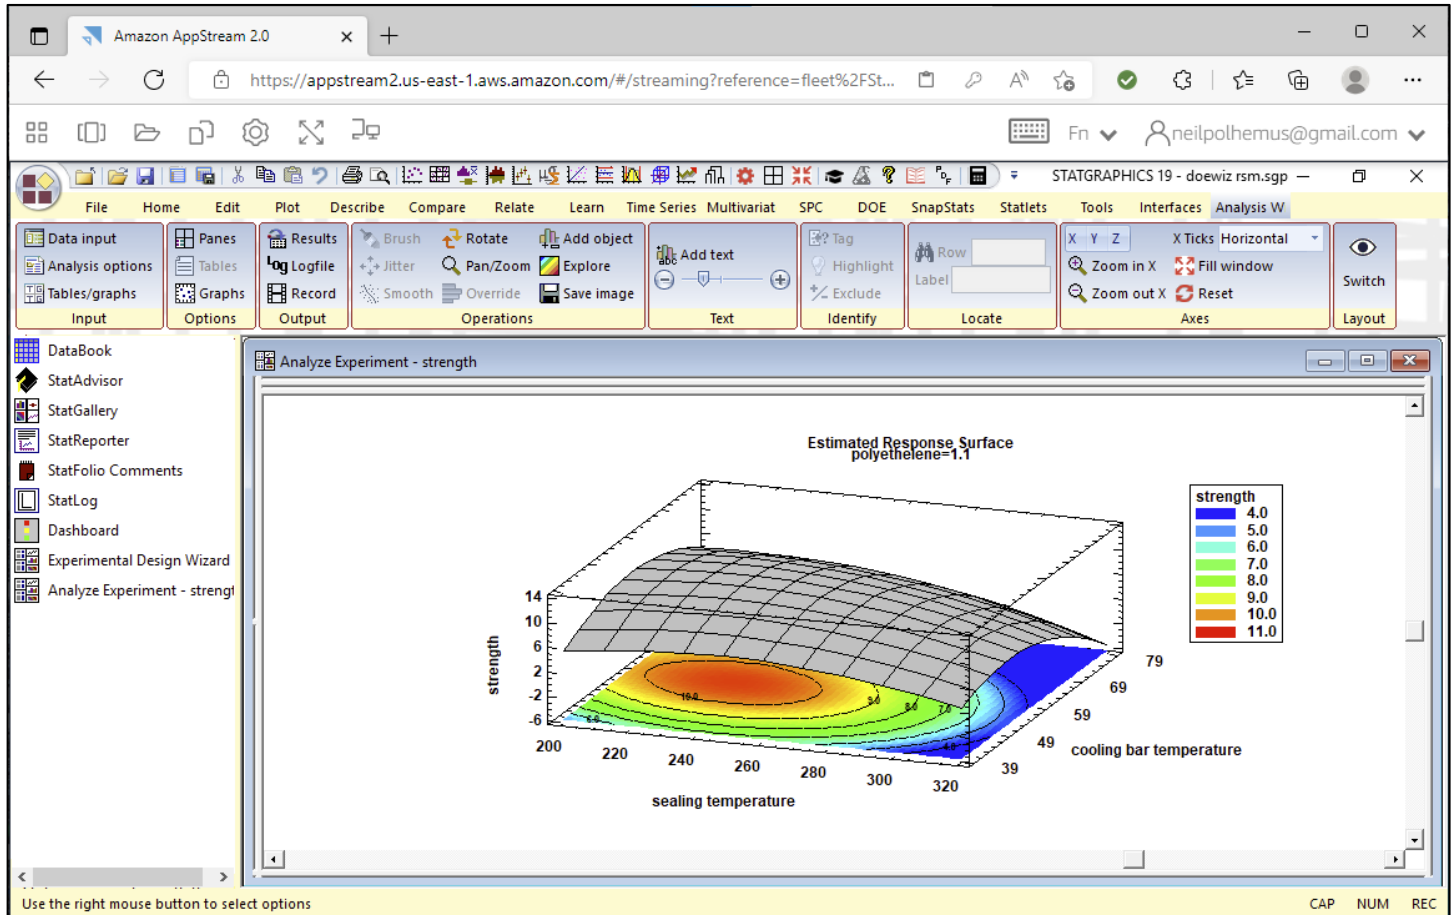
Amazon AppStream 2.0

https://appstream2.us-east-1.aws.amazon.com/#/streaming?reference=fleet%2FSt...

Fn neilpolhemus@gmail.com

STATGRAPHICS 19 - doewiz rsm.sgp

File Home Edit Plot Describe Compare Relate Learn Time Series Multivariat SPC DOE SnapStats Statlets Tools Interfaces Analysis W

Data input
Analysis options
Tables/graphs
Input

Panes
Tables
Graphs
Options

Results
Logfile
Record
Output

Brush
Jitter
Smooth
Rotate
Pan/Zoom
Override
Add object
Explore
Save image
Operations

Add text
Text

Tag
Highlight
Exclude
Identify

Row
Label
Locate

X Y Z
X Ticks Horizontal
Zoom in X
Zoom out X
Fill window
Reset
Axes

Switch
Layout

DataBook
StatAdvisor
StatGallery
StatReporter
StatFolio Comments
StatLog
Dashboard
Experimental Design Wizard
Analyze Experiment - strengt

Analyze Experiment - strength

Estimated Response Surface
polyethelene=1.1

strength
4.0
5.0
6.0
7.0
8.0
9.0
10.0
11.0

strength
14
10
6
2
-2
-6

200 220 240 260 280 300 320
sealing temperature

39 49 59 69 79
cooling bar temperature

Use the right mouse button to select options

CAP NUM REC